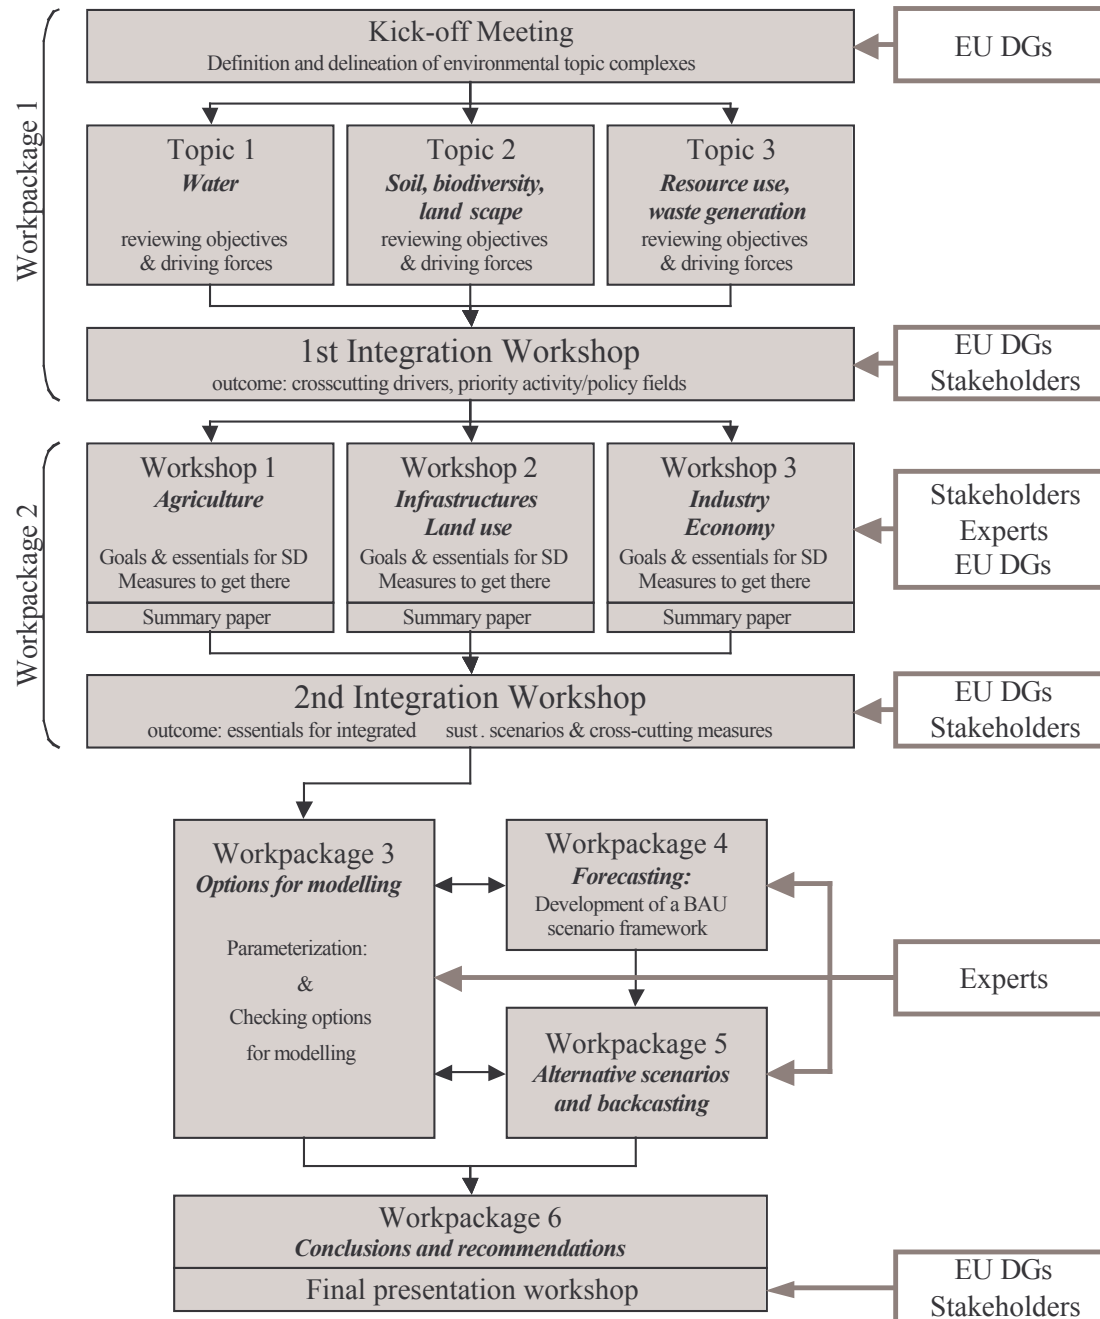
Workpackage 1

Kick-off Meeting
Definition and delineation of environmental topic complexes

EU DGs

Topic 1
*Water*
reviewing objectives & driving forces

Topic 2
*Soil, biodiversity, land scape*
reviewing objectives & driving forces

Topic 3
*Resource use, waste generation*
reviewing objectives & driving forces

1st Integration Workshop
outcome: crosscutting drivers, priority activity/policy fields

EU DGs
Stakeholders

Workpackage 2

Workshop 1
*Agriculture*
Goals & essentials for SD
Measures to get there
Summary paper

Workshop 2
*Infrastructures Land use*
Goals & essentials for SD
Measures to get there
Summary paper

Workshop 3
*Industry Economy*
Goals & essentials for SD
Measures to get there
Summary paper

Stakeholders
Experts
EU DGs

2nd Integration Workshop
outcome: essentials for integrated sust. scenarios & cross-cutting measures

EU DGs
Stakeholders

Workpackage 3
*Options for modelling*
Parameterization:
&
Checking options
for modelling

Workpackage 4
*Forecasting:*
Development of a BAU scenario framework

Experts

Workpackage 5
*Alternative scenarios and backcasting*

Workpackage 6
*Conclusions and recommendations*
Final presentation workshop

EU DGs
Stakeholders